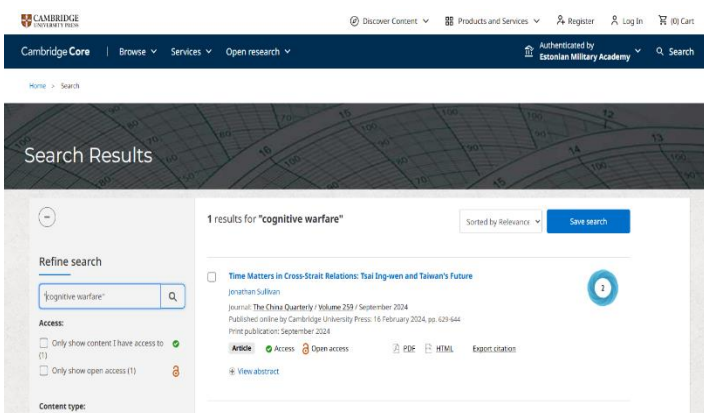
CAMBRIDGE UNIVERSITY PRESS

Discover Content Products and Services Register Log In (0) Cart

Cambridge Core | Browse Services Open research

Authenticated by Estonian Military Academy

Search

Home > Search

Search Results

Refine search

"cognitive warfare"

Access:

Only show content I have access to (1)

Only show open access (1)

Content type:

1 results for "cognitive warfare"

Sorted by Relevance

Save search

Time Matters in Cross-Strait Relations: Tsai Ing-wen and Taiwan's Future

Jonathan Sullivan

Journal: The China Quarterly / Volume 259 / September 2024

Published online by Cambridge University Press: 16 February 2024, pp. 629-644

Print publication: September 2024

Article Access Open access PDF HTML Export citation

View abstract

2